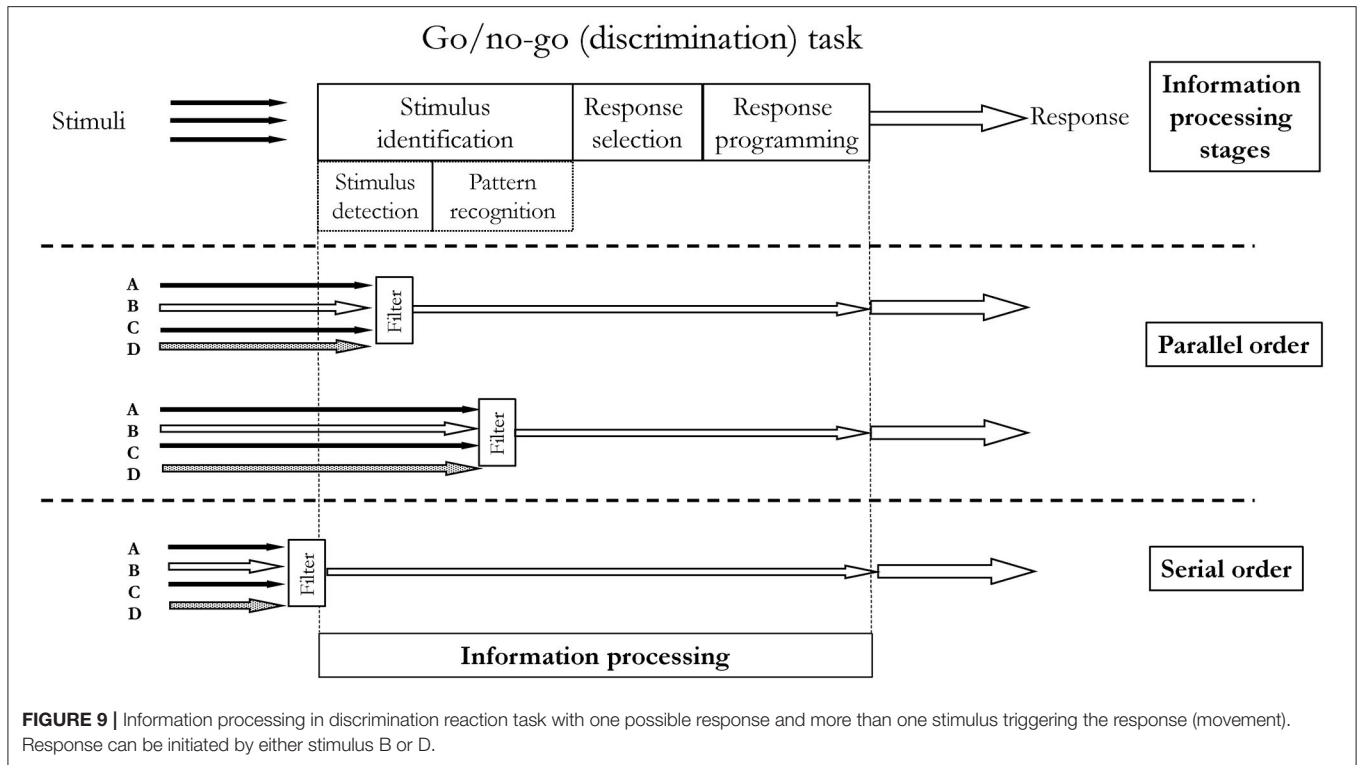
Go/no-go (discrimination) task

Stimuli

Stimulus identification

Response selection

Response programming

Response

Information processing stages

Stimulus detection

Pattern recognition

A
B
C
D

Filter

Parallel order

A
B
C
D

Filter

A
B
C
D

Filter

Serial order

Information processing

**FIGURE 9 |** Information processing in discrimination reaction task with one possible response and more than one stimulus triggering the response (movement). Response can be initiated by either stimulus B or D.